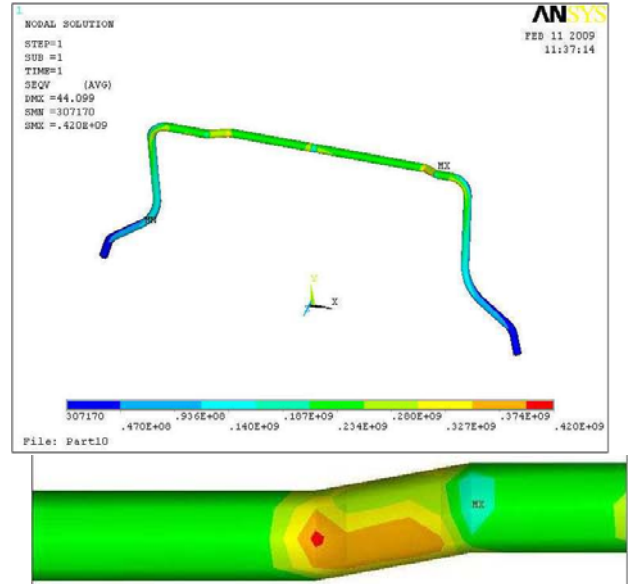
1
NODAL SOLUTION

STEP=1
SUB =1
TIME=1
SEQV (AVG)
DMX =44.099
SMN =307170
SMX =.420E+09

ANSYS
FEB 11 2009
11:37:14

MX
MN

Y
X

307170
.470E+08
.936E+08
.140E+09
.187E+09
.234E+09
.280E+09
.327E+09
.374E+09
.420E+09

File: Part10

MX